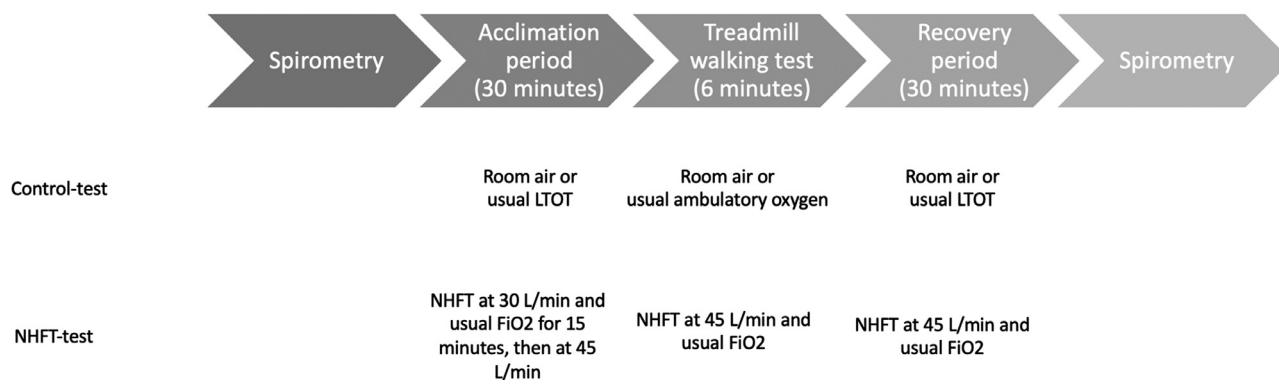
Spirometry

Acclimation period (30 minutes)

Treadmill walking test (6 minutes)

Recovery period (30 minutes)

Spirometry

Control-test

Room air or usual LTOT

Room air or usual ambulatory oxygen

Room air or usual LTOT

NHFT-test

NHFT at 30 L/min and usual FiO2 for 15 minutes, then at 45 L/min

NHFT at 45 L/min and usual FiO2

NHFT at 45 L/min and usual FiO2